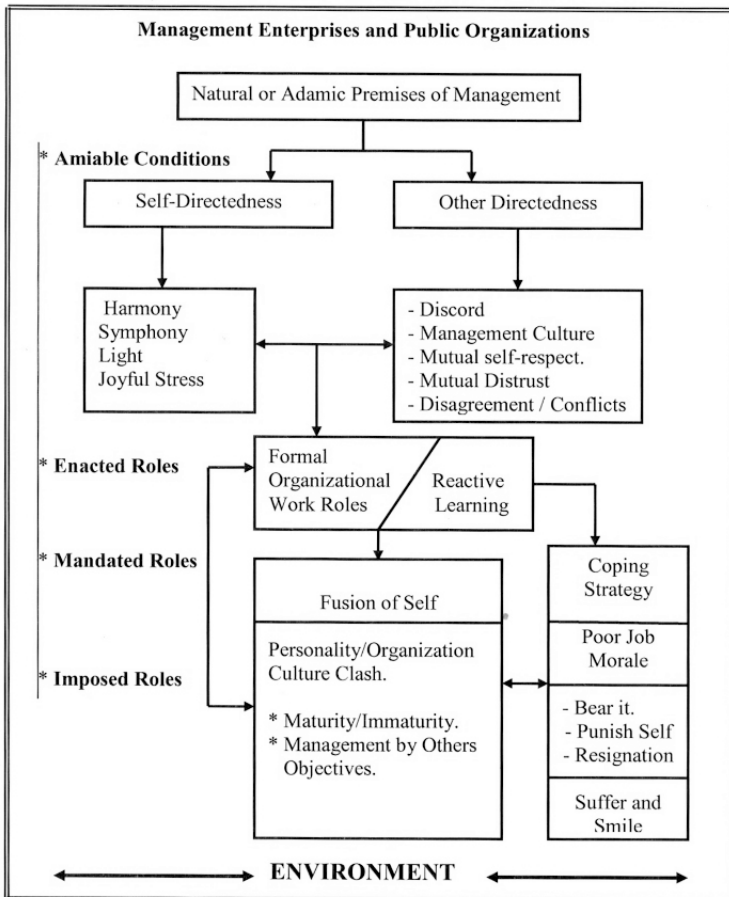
Management Enterprises and Public Organizations

Natural or Adamic Premises of Management

* Amiable Conditions

Self-Directedness

Other Directedness

Harmony
Symphony
Light
Joyful Stress

- Discord
- Management Culture
- Mutual self-respect.
- Mutual Distrust
- Disagreement / Conflicts

* Enacted Roles

Formal Organizational Work Roles

Reactive Learning

* Mandated Roles

Fusion of Self

Coping Strategy

Poor Job Morale

Personality/Organization Culture Clash.

* Maturity/Immaturity.
* Management by Others Objectives.

* Imposed Roles

- Bear it.
- Punish Self
- Resignation

Suffer and Smile

ENVIRONMENT